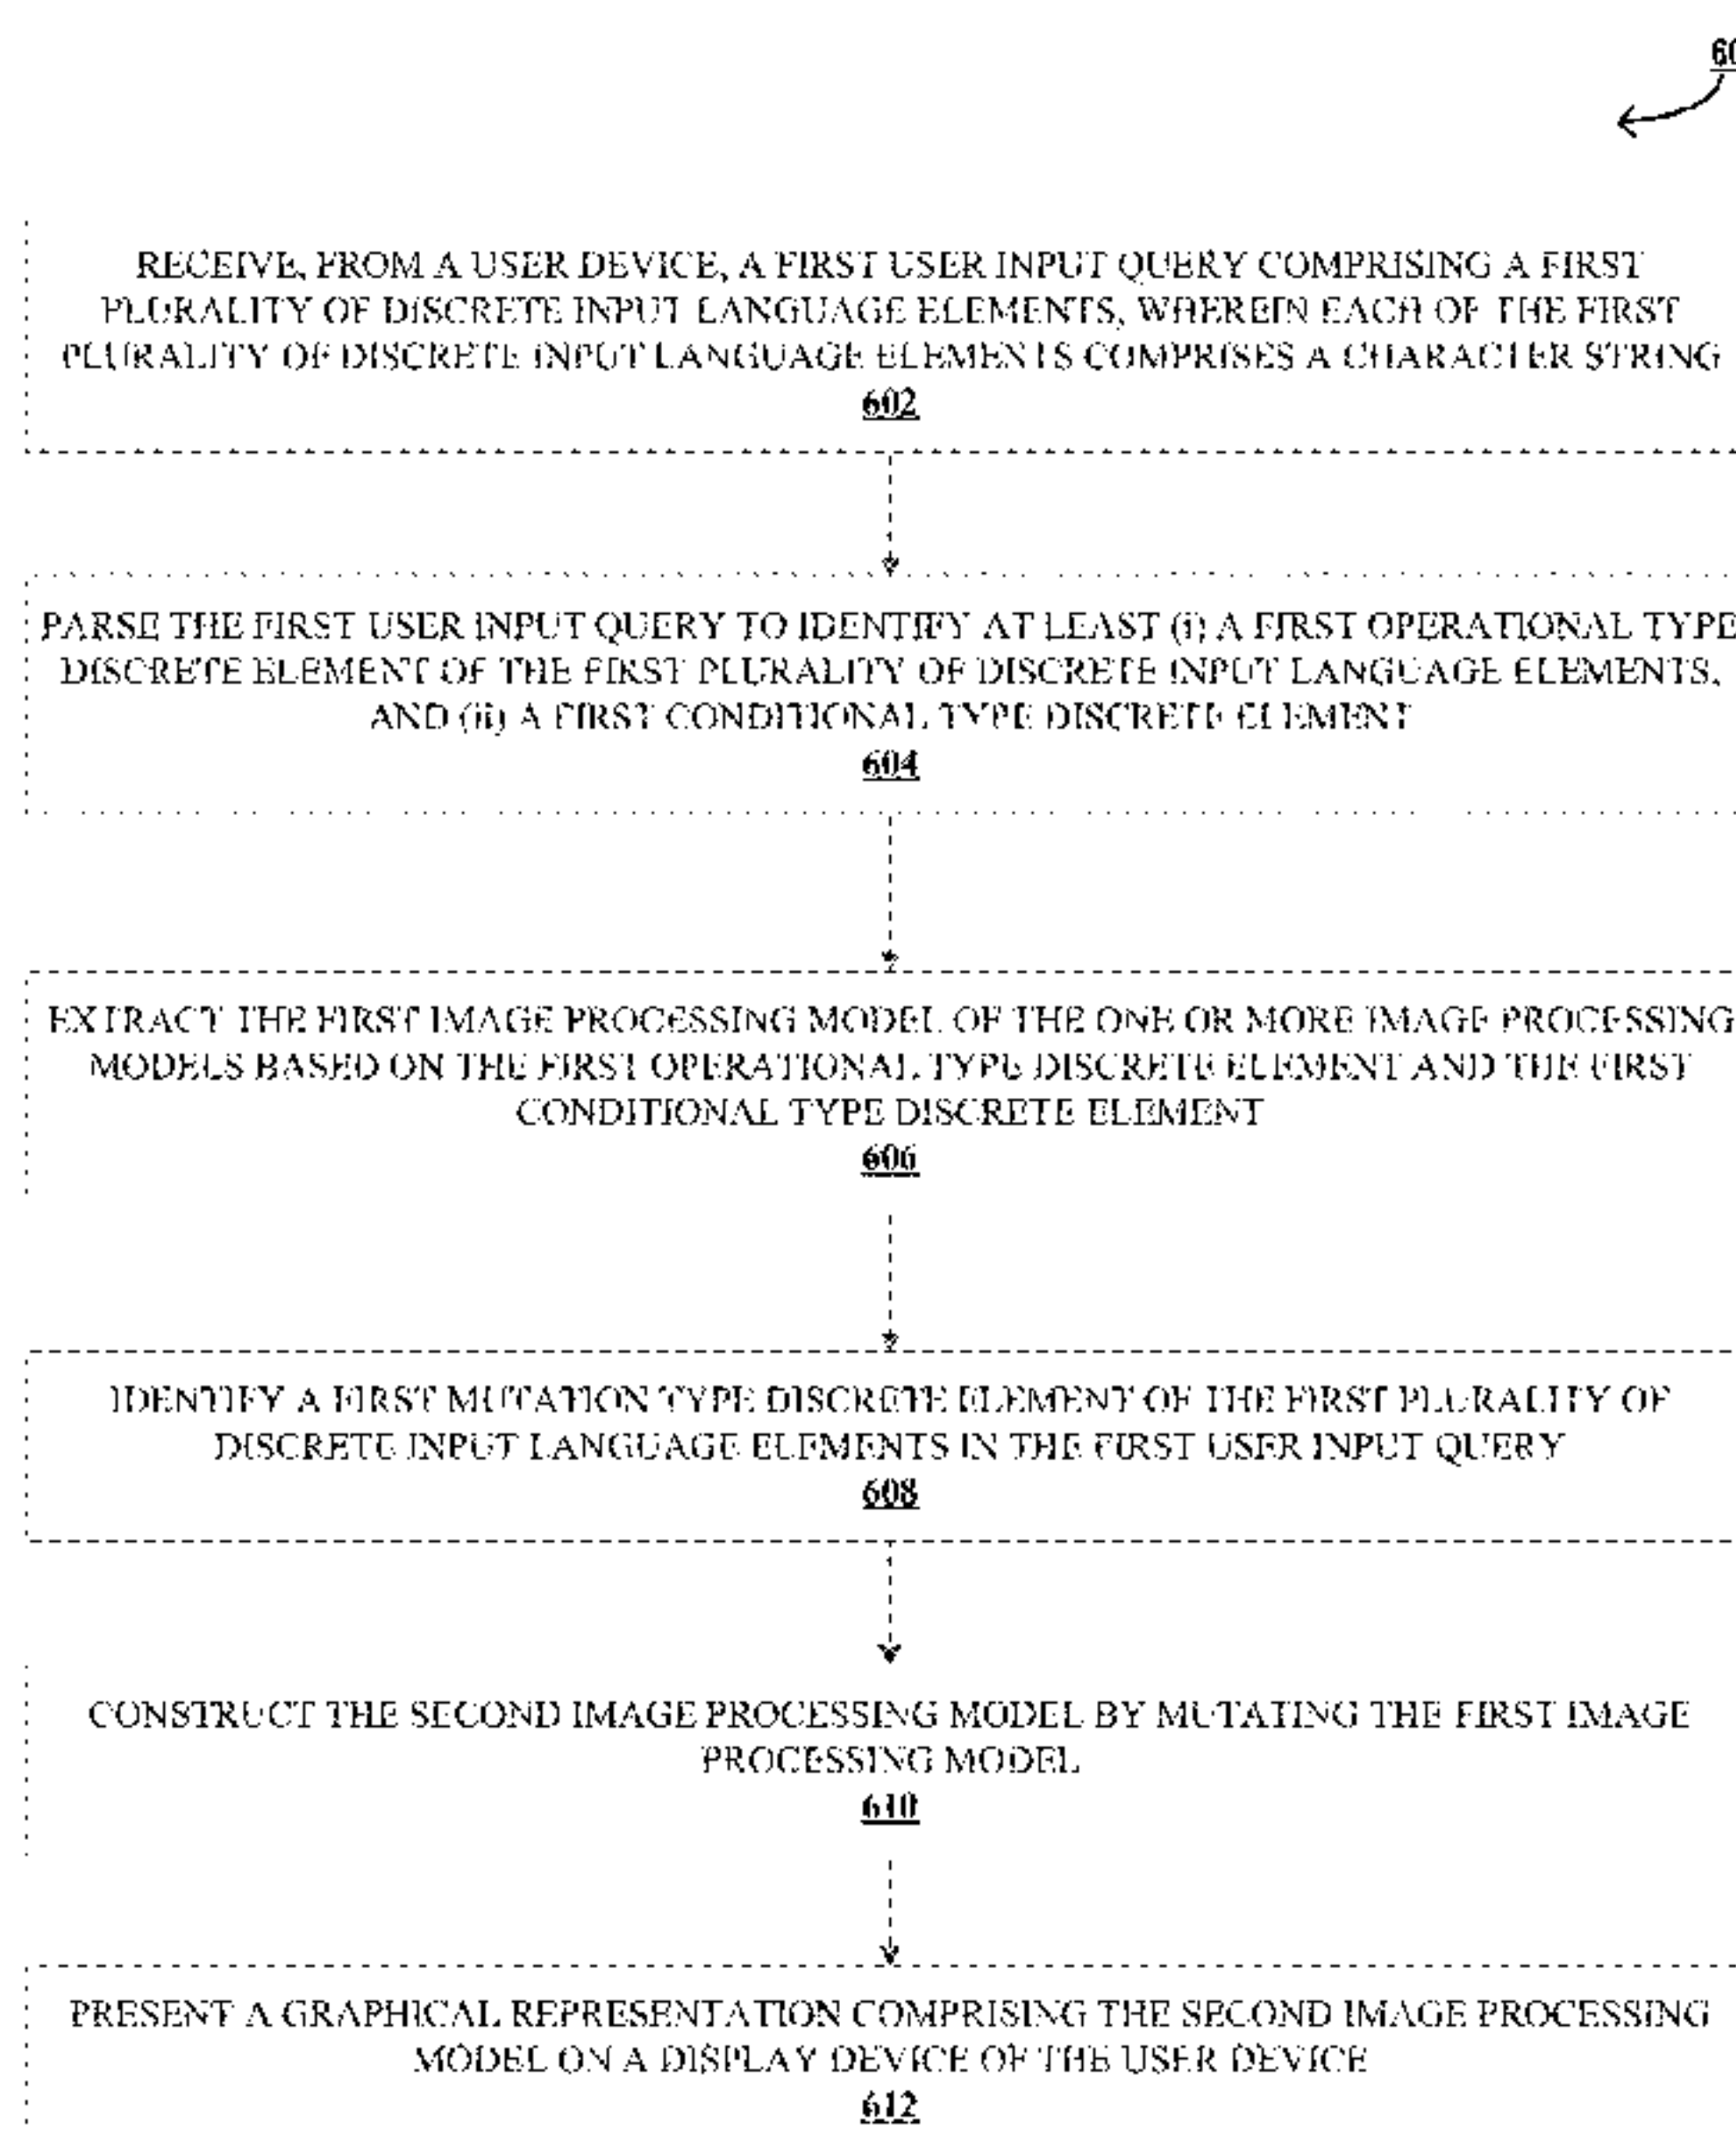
60

RECEIVE, FROM A USER DEVICE, A FIRST USER INPUT QUERY COMPRISING A FIRST PLURALITY OF DISCRETE INPUT LANGUAGE ELEMENTS, WHEREIN EACH OF THE FIRST PLURALITY OF DISCRETE INPUT LANGUAGE ELEMENTS COMPRISES A CHARACTER STRING
602

PARSE THE FIRST USER INPUT QUERY TO IDENTIFY AT LEAST (i) A FIRST OPERATIONAL TYPE DISCRETE ELEMENT OF THE FIRST PLURALITY OF DISCRETE INPUT LANGUAGE ELEMENTS, AND (ii) A FIRST CONDITIONAL TYPE DISCRETE ELEMENT
604

EXTRACT THE FIRST IMAGE PROCESSING MODEL OF THE ONE OR MORE IMAGE PROCESSING MODELS BASED ON THE FIRST OPERATIONAL TYPE DISCRETE ELEMENT AND THE FIRST CONDITIONAL TYPE DISCRETE ELEMENT
606

IDENTIFY A FIRST MUTATION TYPE DISCRETE ELEMENT OF THE FIRST PLURALITY OF DISCRETE INPUT LANGUAGE ELEMENTS IN THE FIRST USER INPUT QUERY
608

CONSTRUCT THE SECOND IMAGE PROCESSING MODEL BY MUTATING THE FIRST IMAGE PROCESSING MODEL
610

PRESENT A GRAPHICAL REPRESENTATION COMPRISING THE SECOND IMAGE PROCESSING MODEL ON A DISPLAY DEVICE OF THE USER DEVICE
612